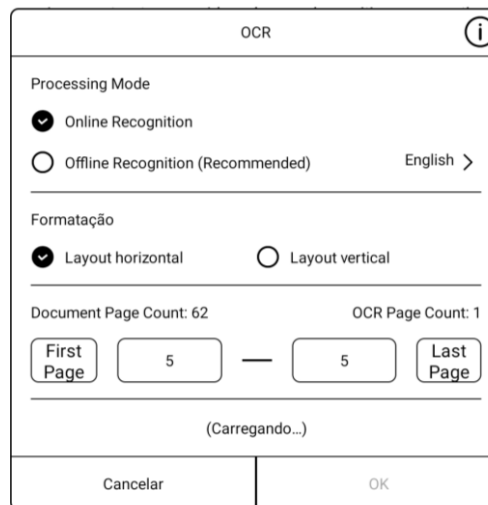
OCR

Processing Mode

Online Recognition

Offline Recognition (Recommended)

English >

Formatação

Layout horizontal

Layout vertical

Document Page Count: 62

OCR Page Count: 1

First Page

5

—

5

Last Page

(Carregando...)

Cancelar

OK